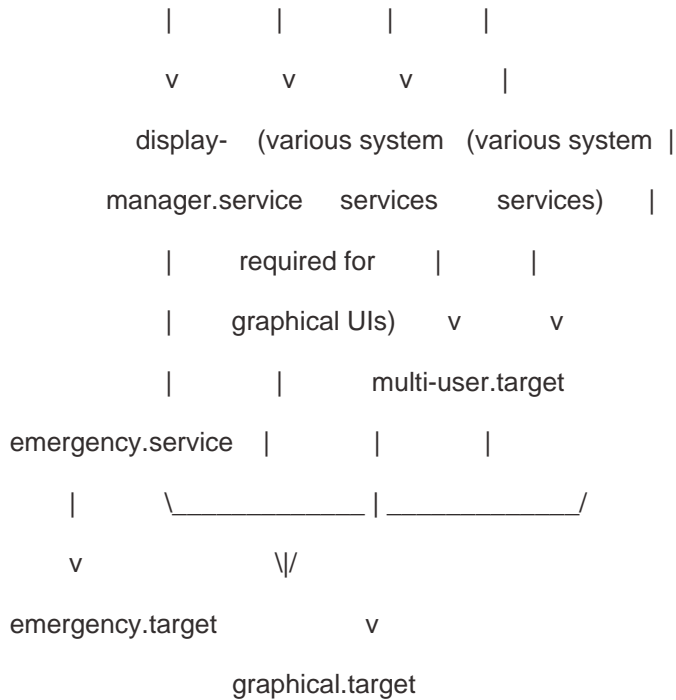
| | | |
v v v |
display- (various system (various system |
manager.service services services) |
| required for | |
| graphical UIs) v v
| | multi-user.target
emergency.service | | |
| \_____________ | _____________/
v \|/
emergency.target v
graphical.target